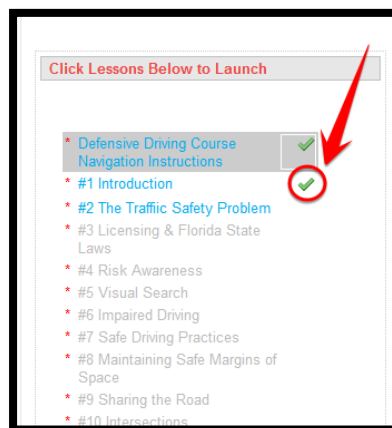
Click Lessons Below to Launch

* Defensive Driving Course Navigation Instructions
* #1 Introduction
* #2 The Traffic Safety Problem
* #3 Licensing & Florida State Laws
* #4 Risk Awareness
* #5 Visual Search
* #6 Impaired Driving
* #7 Safe Driving Practices
* #8 Maintaining Safe Margins of Space
* #9 Sharing the Road
* #10 Intersections